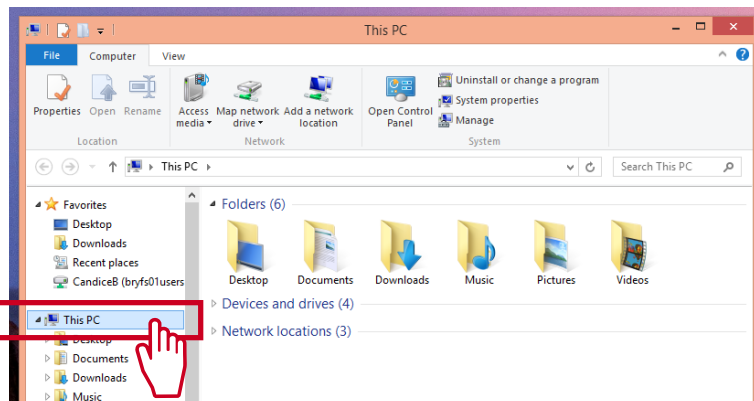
This PC

File Computer View

Properties Open Rename
Location

Access media
Map network drive
Add a network location
Network

Open Control Panel
Uninstall or change a program
System properties
Manage
System

This PC

Search This PC

Favorites
Desktop
Downloads
Recent places
CandiceB (bryfs01users

This PC
Desktop
Documents
Downloads
Music

Folders (6)

Desktop Documents Downloads Music Pictures Videos

Devices and drives (4)

Network locations (3)